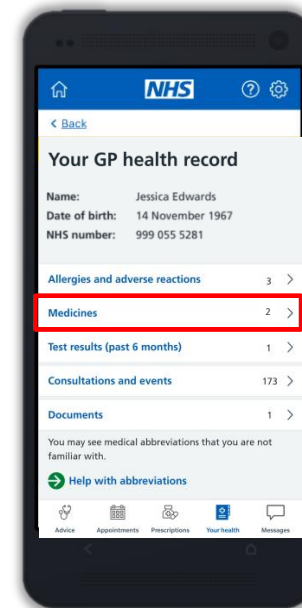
NHS

< Back

Your GP health record

Name: Jessica Edwards
Date of birth: 14 November 1967
NHS number: 999 055 5281

Allergies and adverse reactions 3 >

Medicines 2 >

Test results (past 6 months) 1 >

Consultations and events 173 >

Documents 1 >

You may see medical abbreviations that you are not familiar with.

Help with abbreviations

Advice Appointments Prescriptions Your health Messages